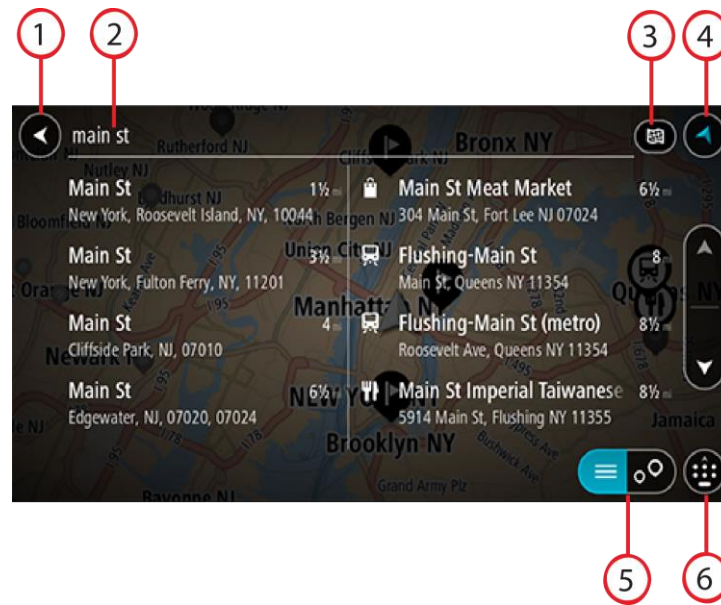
1
2
3
4

main st

Main St
New York, Roosevelt Island, NY, 10044
1½ mi

Main St
New York, Fulton Ferry, NY, 11201
3½ mi

Main St
Cliffside Park, NJ, 07010
4 mi

Main St
Edgewater, NJ, 07020, 07024
6½ mi

Main St Meat Market
304 Main St, Fort Lee NJ 07024
6½ mi

Flushing-Main St
Main St, Queens NY 11354
8 mi

Flushing-Main St (metro)
Roosevelt Ave, Queens NY 11354
8½ mi

Main St Imperial Taiwanese
5914 Main St, Flushing NY 11355
8½ mi

Bronx NY
Manhattan NY
NEW YORK
Brooklyn NY
Rutherford NJ
Nutley NJ
Bloomfield NJ
Orange NJ
Newark NJ
Union City NJ
North Bergen NJ
Cliffside Park NJ
Queens NY
Jamaica
Bayonne NJ
Grand Army Plz

5
6